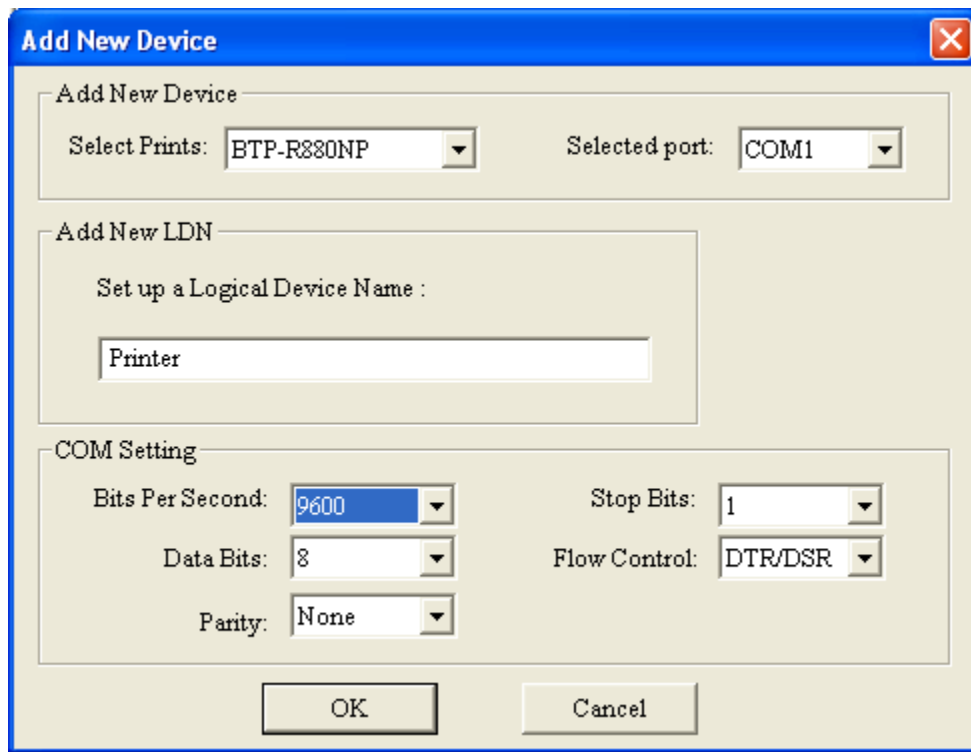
Add New Device

Add New Device

Select Prints: BTP-R880NP

Selected port: COM1

Add New LDN

Set up a Logical Device Name :

Printer

COM Setting

Bits Per Second: 9600

Stop Bits: 1

Data Bits: 8

Flow Control: DTR/DSR

Parity: None

OK

Cancel